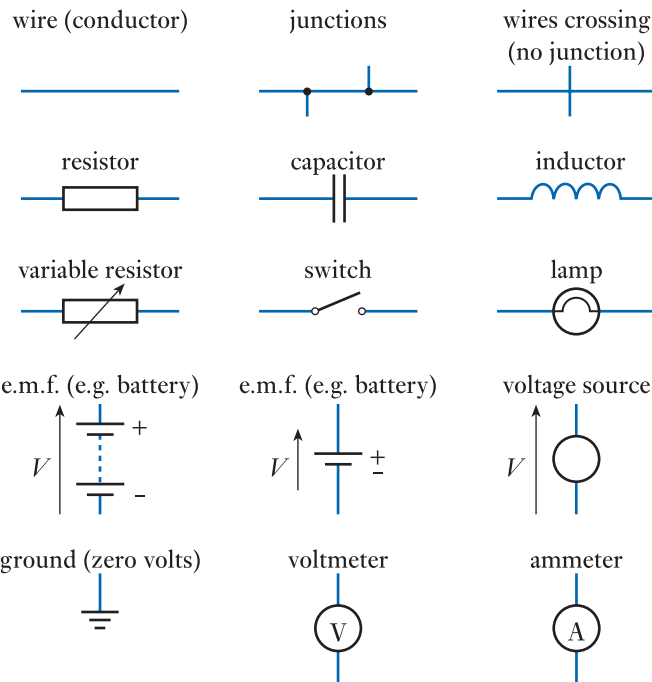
wire (conductor)

junctions

wires crossing (no junction)

resistor

capacitor

inductor

variable resistor

switch

lamp

e.m.f. (e.g. battery)

+

$V$

–

e.m.f. (e.g. battery)

$V$

+

–

voltage source

$V$

ground (zero volts)

voltmeter

V

ammeter

A